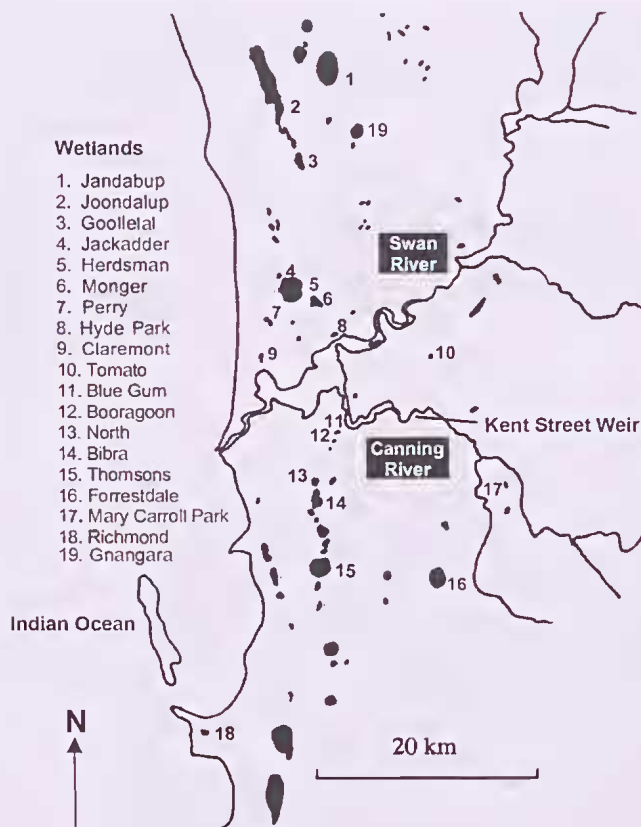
Wetlands
1. Jandabup
2. Joondalup
3. Goollelal
4. Jackadder
5. Herdsman
6. Monger
7. Perry
8. Hyde Park
9. Claremont
10. Tomato
11. Blue Gum
12. Booragoon
13. North
14. Bibra
15. Thomsons
16. Forrestdale
17. Mary Carroll Park
18. Richmond
19. Gnangara

1
2
19
3
Swan River
4
5
6
7
8
9
10
11
12
Kent Street Weir
Canning River
13
14
17
15
16
Indian Ocean
N
18
20 km